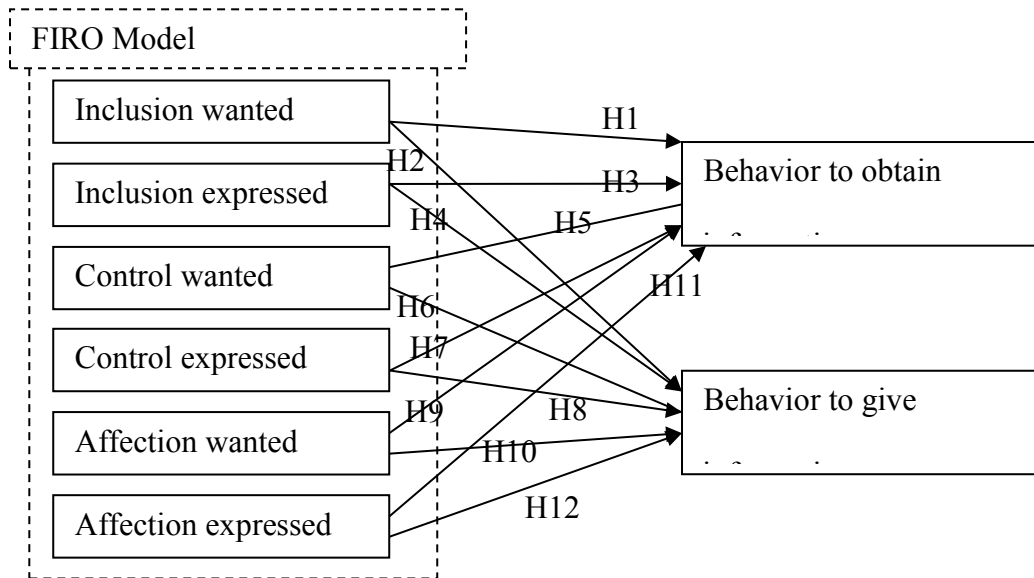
FIRO Model

Inclusion wanted

Inclusion expressed

Control wanted

Control expressed

Affection wanted

Affection expressed

H1

H2

H3

H4

H5

H6

H7

H8

H9

H10

H11

H12

Behavior to obtain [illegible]

Behavior to give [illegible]